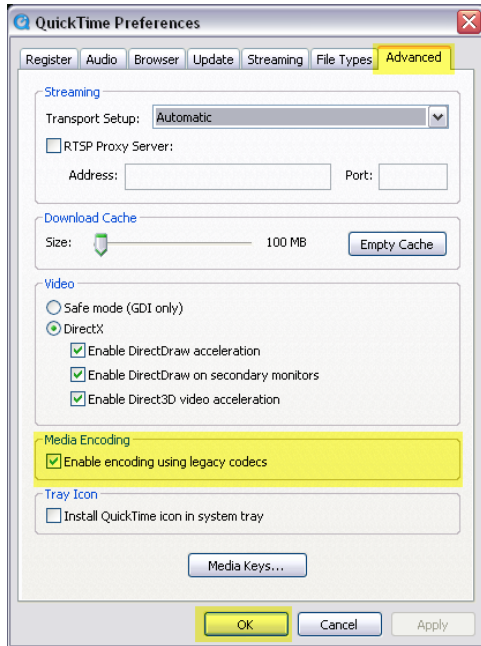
QuickTime Preferences

Register Audio Browser Update Streaming File Types Advanced

Streaming
Transport Setup: Automatic
RTSP Proxy Server:
Address: Port:

Download Cache
Size: 100 MB Empty Cache

Video
Safe mode (GDI only)
DirectX
Enable DirectDraw acceleration
Enable DirectDraw on secondary monitors
Enable Direct3D video acceleration

Media Encoding
Enable encoding using legacy codecs

Tray Icon
Install QuickTime icon in system tray

Media Keys...

OK Cancel Apply